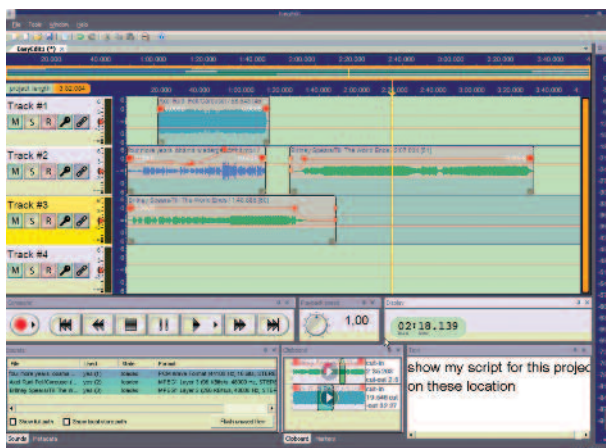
File Tools Window Help

20.000 40.000 1:00.000 1:20.000 1:40.000 2:00.000 2:20.000 2:40.000 3:00.000 3:20.000 3:40.000

project length 3:02.004

Track #1
M S R

Track #2
M S R

Track #3
M S R

Track #4
M S R

1.00

02:18.139

show my script for this project on these location

Sounds Clipboard